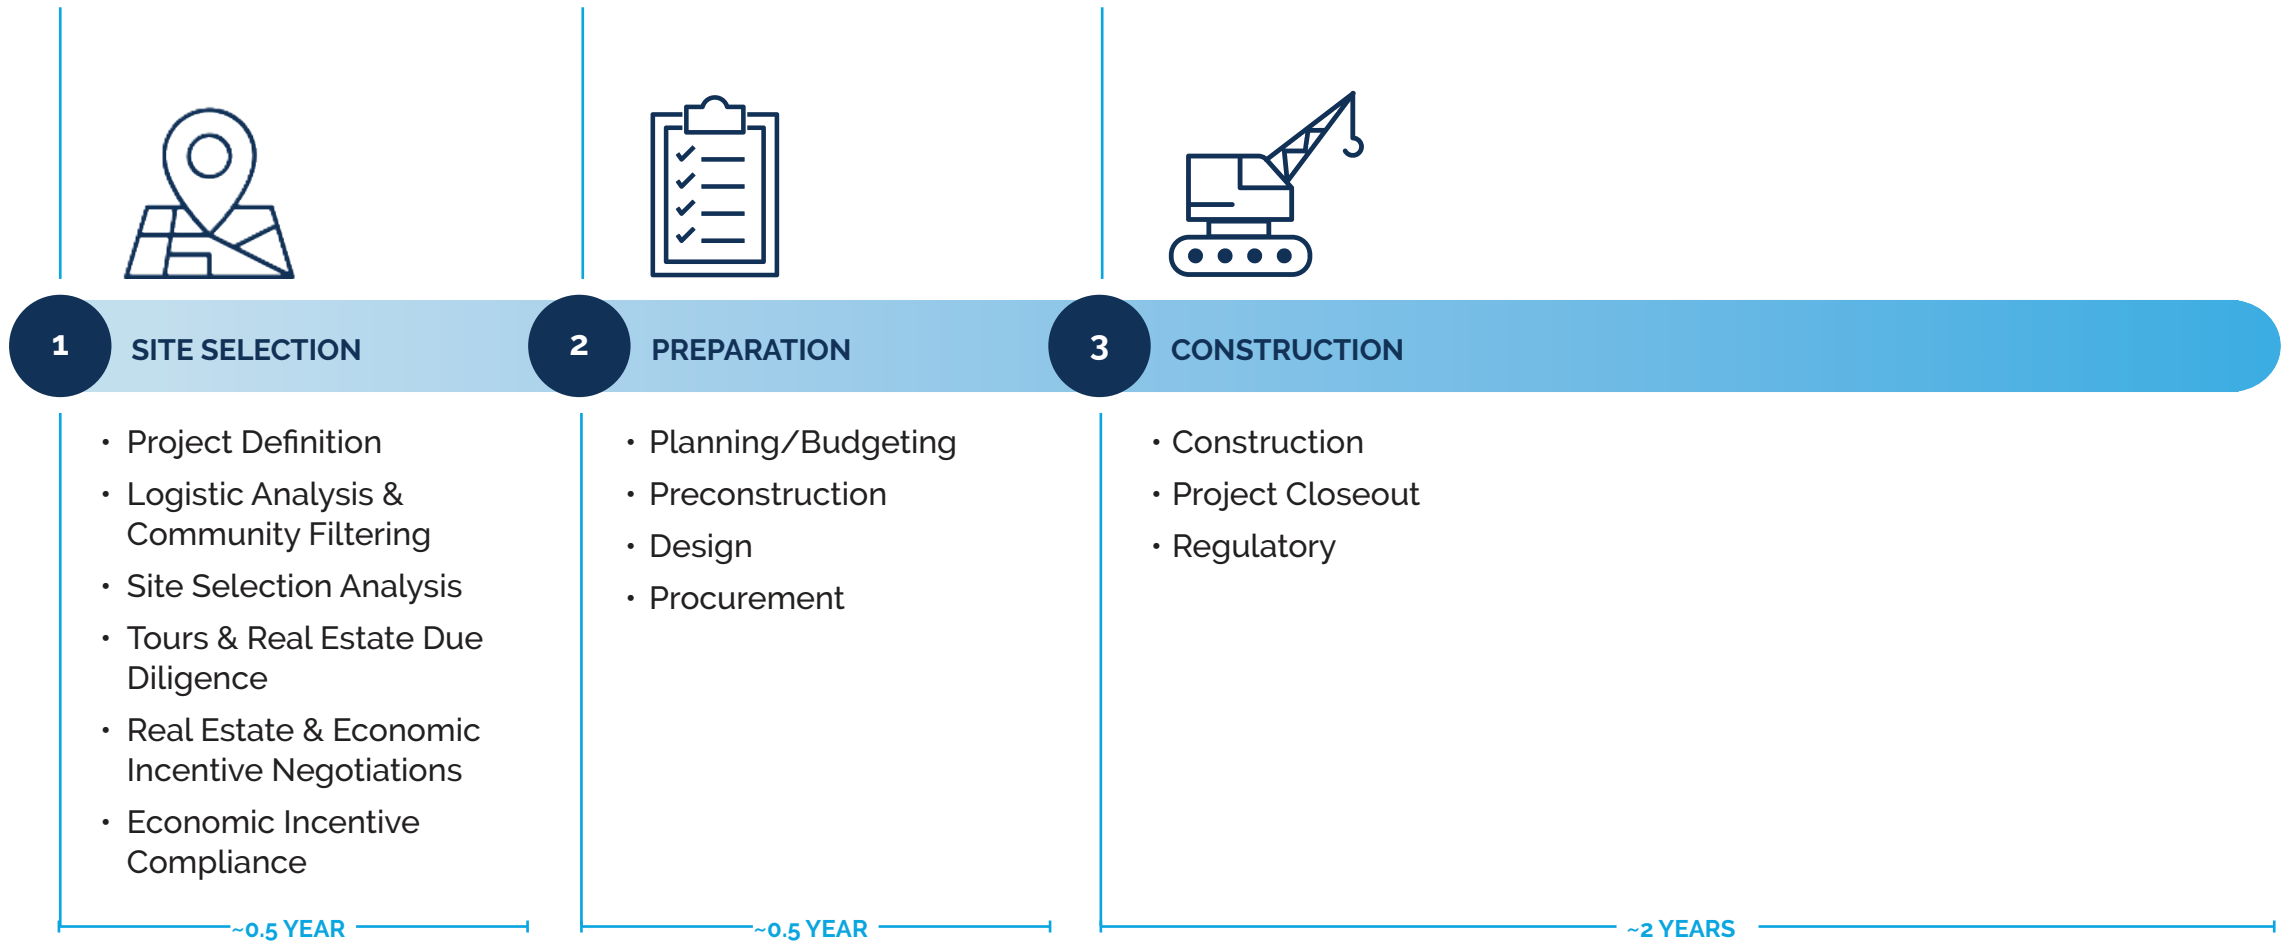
1 SITE SELECTION

2 PREPARATION

3 CONSTRUCTION

• Project Definition
• Logistic Analysis & Community Filtering
• Site Selection Analysis
• Tours & Real Estate Due Diligence
• Real Estate & Economic Incentive Negotiations
• Economic Incentive Compliance

• Planning/Budgeting
• Preconstruction
• Design
• Procurement

• Construction
• Project Closeout
• Regulatory

~0.5 YEAR

~0.5 YEAR

~2 YEARS